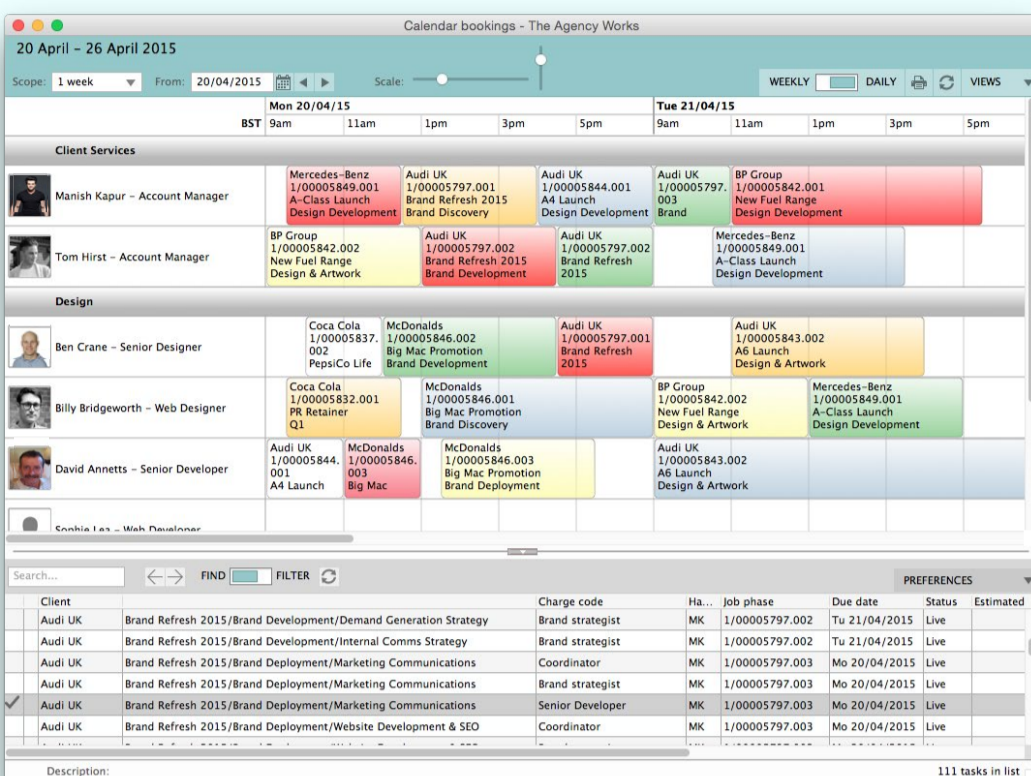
Calendar bookings - The Agency Works

20 April – 26 April 2015

Scope: 1 week From: 20/04/2015 Scale: WEEKLY DAILY VIEWS

Mon 20/04/15 Tue 21/04/15

BST 9am 11am 1pm 3pm 5pm 9am 11am 1pm 3pm 5pm

Client Services

Manish Kapur – Account Manager

Mercedes-Benz 1/00005849.001 A-Class Launch Design Development

Audi UK 1/00005797.001 Brand Refresh 2015 Brand Discovery

Audi UK 1/00005844.001 A4 Launch Design Development

Audi UK 1/00005797.003 Brand

BP Group 1/00005842.001 New Fuel Range Design Development

Tom Hirst – Account Manager

BP Group 1/00005842.002 New Fuel Range Design & Artwork

Audi UK 1/00005797.002 Brand Refresh 2015 Brand Development

Audi UK 1/00005797.002 Brand Refresh 2015

Mercedes-Benz 1/00005849.001 A-Class Launch Design Development

Design

Ben Crane – Senior Designer

Coca Cola 1/00005837.002 PepsiCo Life

McDonalds 1/00005846.002 Big Mac Promotion Brand Development

Audi UK 1/00005797.001 Brand Refresh 2015

Audi UK 1/00005843.002 A6 Launch Design & Artwork

Billy Bridgeworth – Web Designer

Coca Cola 1/00005832.001 PR Retainer Q1

McDonalds 1/00005846.001 Big Mac Promotion Brand Discovery

BP Group 1/00005842.002 New Fuel Range Design & Artwork

Mercedes-Benz 1/00005849.001 A-Class Launch Design Development

David Annetts – Senior Developer

Audi UK 1/00005844.001 A4 Launch

McDonalds 1/00005846.003 Big Mac

McDonalds 1/00005846.003 Big Mac Promotion Brand Deployment

Audi UK 1/00005843.002 A6 Launch Design & Artwork

Sophie Lea – Web Developer

Search... FIND FILTER PREFERENCES

| | Client | | Charge code | Ha... | Job phase | Due date | Status | Estimated |
|---|---|---|---|---|---|---|---|---|
| | Audi UK | Brand Refresh 2015/Brand Development/Demand Generation Strategy | Brand strategist | MK | 1/00005797.002 | Tu 21/04/2015 | Live | |
| | Audi UK | Brand Refresh 2015/Brand Development/Internal Comms Strategy | Brand strategist | MK | 1/00005797.002 | Tu 21/04/2015 | Live | |
| | Audi UK | Brand Refresh 2015/Brand Deployment/Marketing Communications | Coordinator | MK | 1/00005797.003 | Mo 20/04/2015 | Live | |
| | Audi UK | Brand Refresh 2015/Brand Deployment/Marketing Communications | Brand strategist | MK | 1/00005797.003 | Mo 20/04/2015 | Live | |
| ✓ | Audi UK | Brand Refresh 2015/Brand Deployment/Marketing Communications | Senior Developer | MK | 1/00005797.003 | Mo 20/04/2015 | Live | |
| | Audi UK | Brand Refresh 2015/Brand Deployment/Website Development & SEO | Coordinator | MK | 1/00005797.003 | Mo 20/04/2015 | Live | |

Description: 111 tasks in list